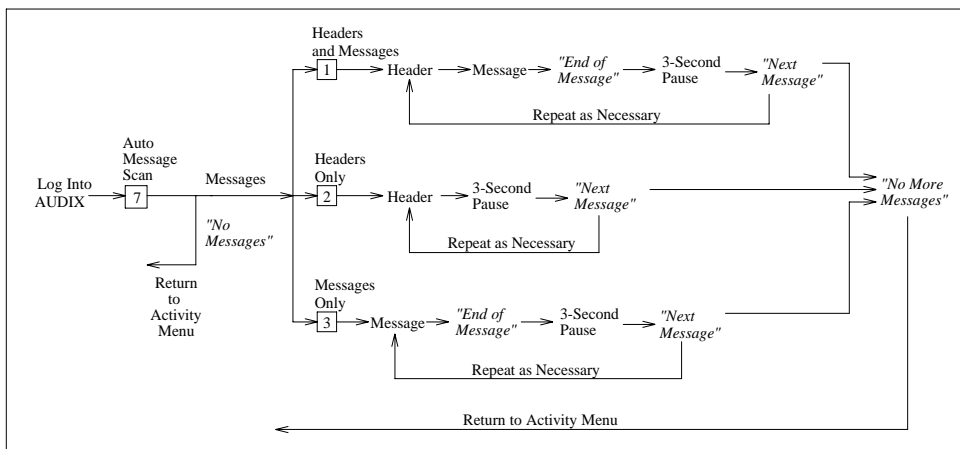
Headers and Messages
1
Header
Message
"End of Message"
3-Second Pause
"Next Message"
Repeat as Necessary

Log Into AUDIX
Auto Message Scan
7
Messages
"No Messages"
Return to Activity Menu

Headers Only
2
Header
3-Second Pause
"Next Message"
Repeat as Necessary

"No More Messages"

Messages Only
3
Message
"End of Message"
3-Second Pause
"Next Message"
Repeat as Necessary

Return to Activity Menu